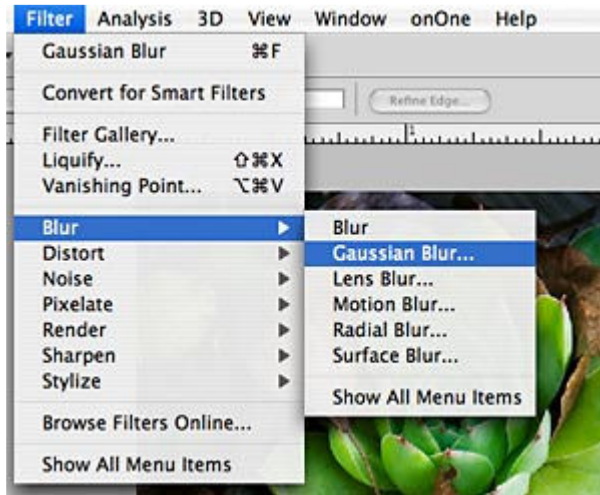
Filter Analysis 3D View Window onOne Help

Gaussian Blur ⌘F

Convert for Smart Filters

Refine Edge...

Filter Gallery...
Liquify... ⇧⌘X
Vanishing Point... ⌥⌘V

Blur
Distort
Noise
Pixelate
Render
Sharpen
Stylize

Browse Filters Online...

Show All Menu Items

Blur
Gaussian Blur...
Lens Blur...
Motion Blur...
Radial Blur...
Surface Blur...

Show All Menu Items